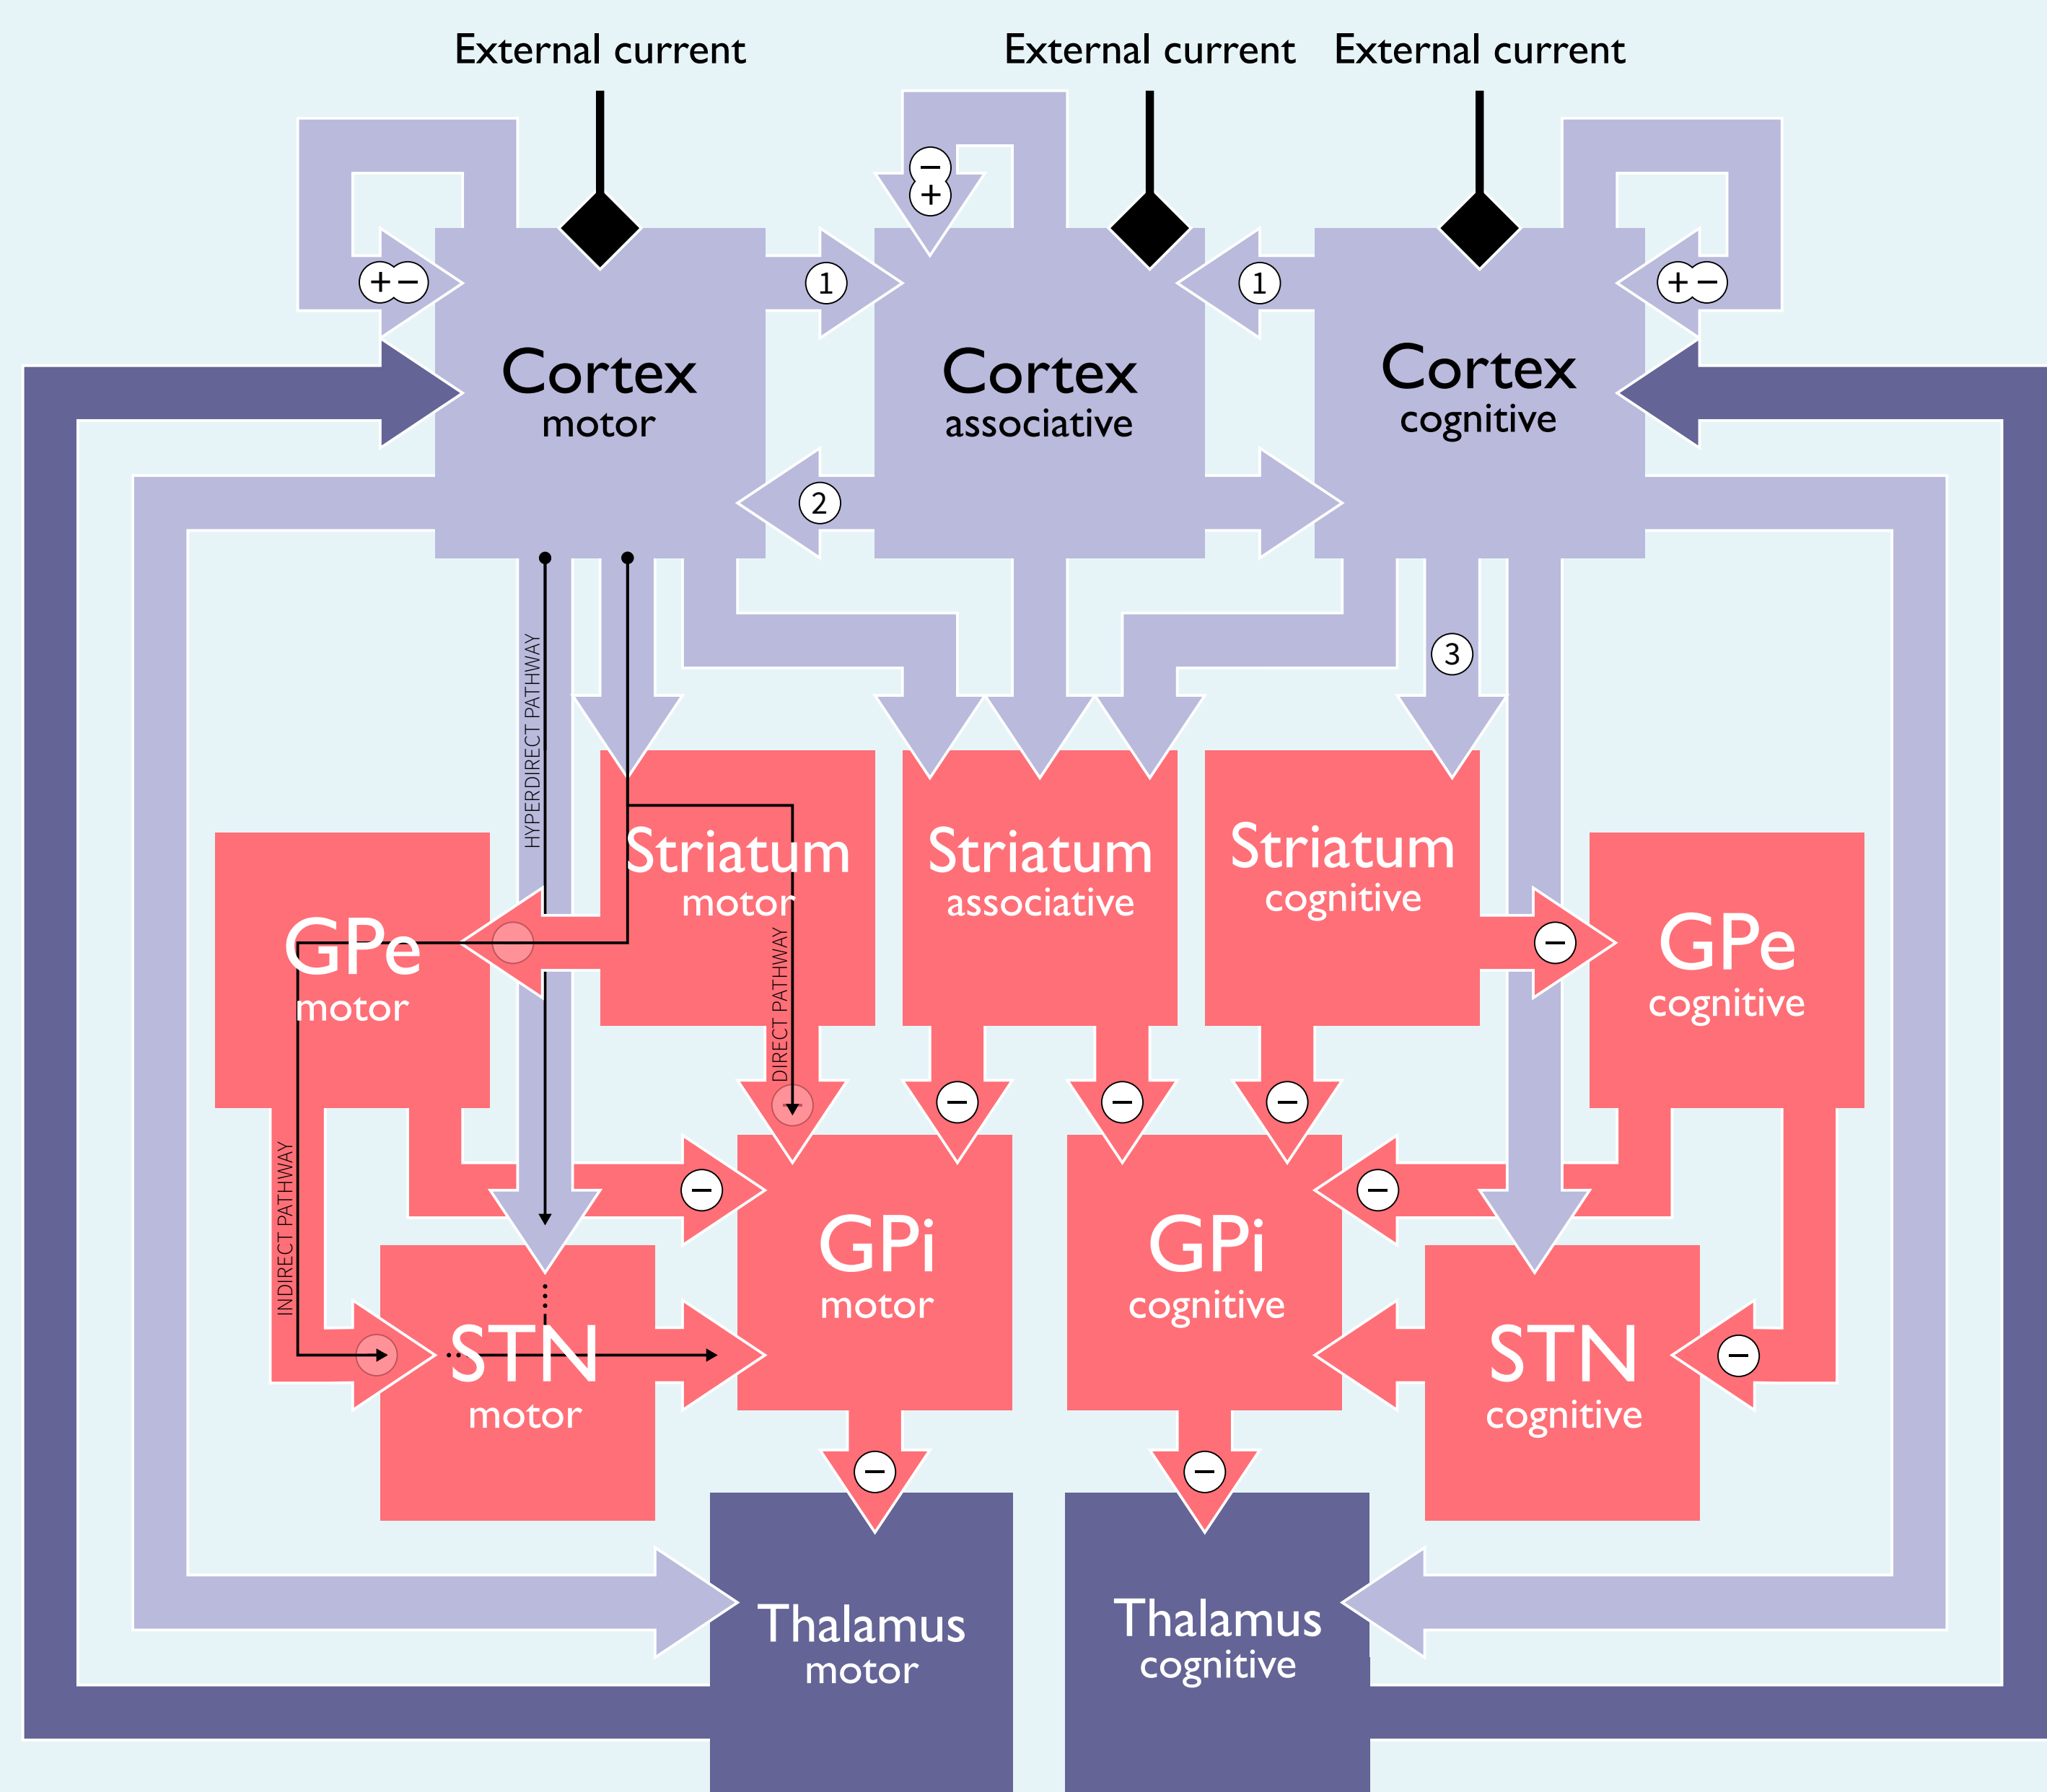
External current External current External current

+ −

1

− +

1

+ −

Cortex motor

Cortex associative

Cortex cognitive

2

3

HYPERDIRECT PATHWAY

Striatum motor

Striatum associative

Striatum cognitive

GPe motor

DIRECT PATHWAY

−

GPe cognitive

−

−

−

−

−

GPi motor

GPi cognitive

INDIRECT PATHWAY

STN motor

STN cognitive

−

−

−

Thalamus motor

Thalamus cognitive